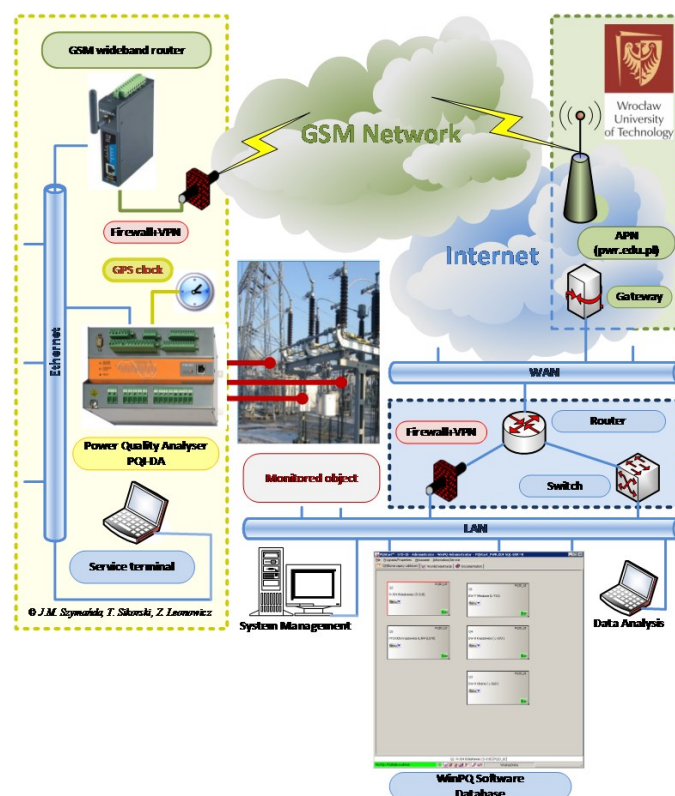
GSM wideband router

GSM Network

Wroclaw University of Technology

Firewall+VPN

Internet

APN (pwr.edu.pl)

GPS clock

Gateway

Ethernet

WAN

Router

Firewall+VPN

Power Quality Analyser PQI-DA

Monitored object

Switch

LAN

Service terminal

© J.M. Szymańda, T. Sikorski, Z. Leonowicz

System Management

Data Analysis

WinPQ Software Database